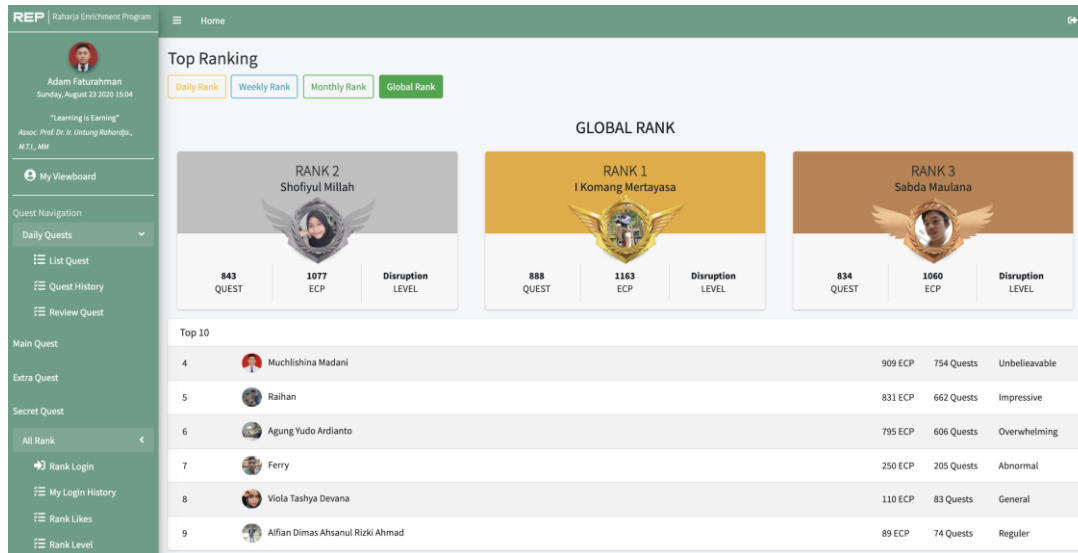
REP | Raharja Enrichment Program

Home

Adam Faturahman
Sunday, August 23 2020 15:04

"Learning is Earning"
Assoc. Prof. Dr. Ir. Untung Rahardja., M.T.I., MM

My Viewboard

Quest Navigation

Daily Quests

List Quest

Quest History

Review Quest

Main Quest

Extra Quest

Secret Quest

All Rank

Rank Login

My Login History

Rank Likes

Rank Level

Top Ranking

Daily Rank | Weekly Rank | Monthly Rank | Global Rank

GLOBAL RANK

RANK 2
Shofiyul Millah

| 843 | 1077 | Disruption |
|---|---|---|
| QUEST | ECP | LEVEL |

RANK 1
I Komang Mertayasa

| 888 | 1163 | Disruption |
|---|---|---|
| QUEST | ECP | LEVEL |

RANK 3
Sabda Maulana

| 834 | 1060 | Disruption |
|---|---|---|
| QUEST | ECP | LEVEL |

Top 10

| | | | | |
|---|---|---|---|---|
| 4 | Muchlishina Madani | 909 ECP | 754 Quests | Unbelieavable |
| 5 | Raihan | 831 ECP | 662 Quests | Impressive |
| 6 | Agung Yudo Ardianto | 795 ECP | 606 Quests | Overwhelming |
| 7 | Ferry | 250 ECP | 205 Quests | Abnormal |
| 8 | Viola Tashya Devana | 110 ECP | 83 Quests | General |
| 9 | Alfian Dimas Ahsanul Rizki Ahmad | 89 ECP | 74 Quests | Reguler |